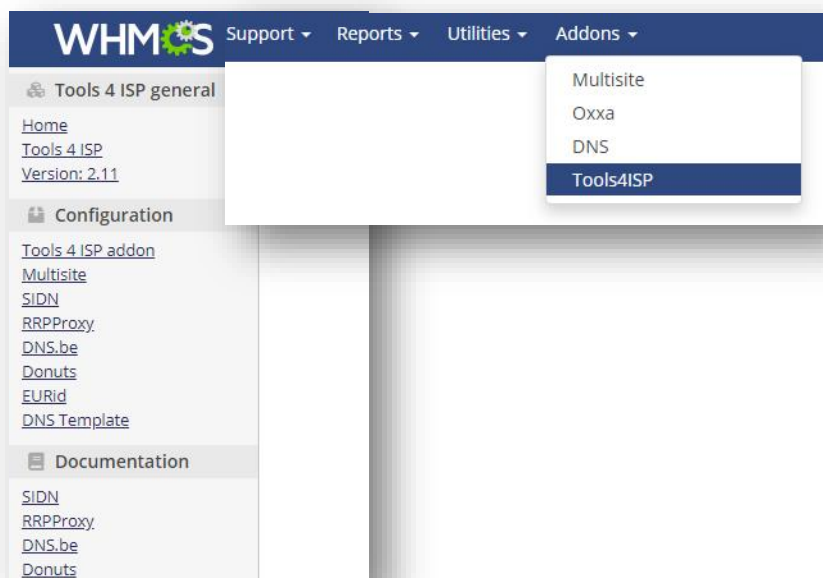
WHMCS Support ▾ Reports ▾ Utilities ▾ Addons ▾

Multisite
Oxxa
DNS
Tools4ISP

Tools 4 ISP general

Home
Tools 4 ISP
Version: 2.11

Configuration

Tools 4 ISP addon
Multisite
SIDN
RRPProxy
DNS.be
Donuts
EURid
DNS Template

Documentation

SIDN
RRPProxy
DNS.be
Donuts